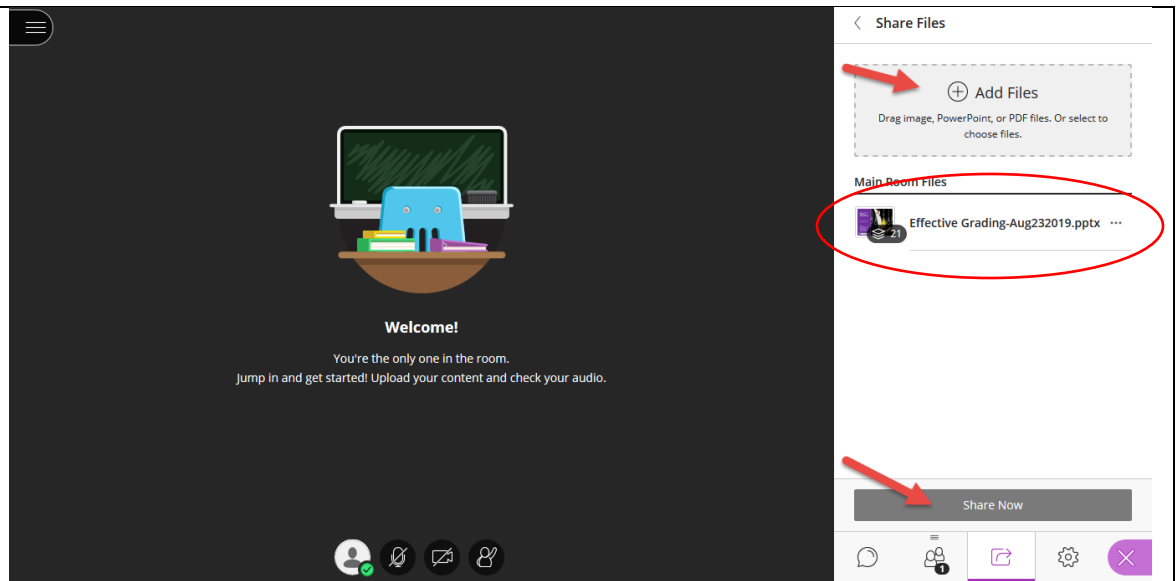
Welcome!

You're the only one in the room.
Jump in and get started! Upload your content and check your audio.

Share Files

Add Files

Drag image, PowerPoint, or PDF files. Or select to choose files.

Main Room Files

Effective Grading-Aug232019.pptx

21

Share Now

1